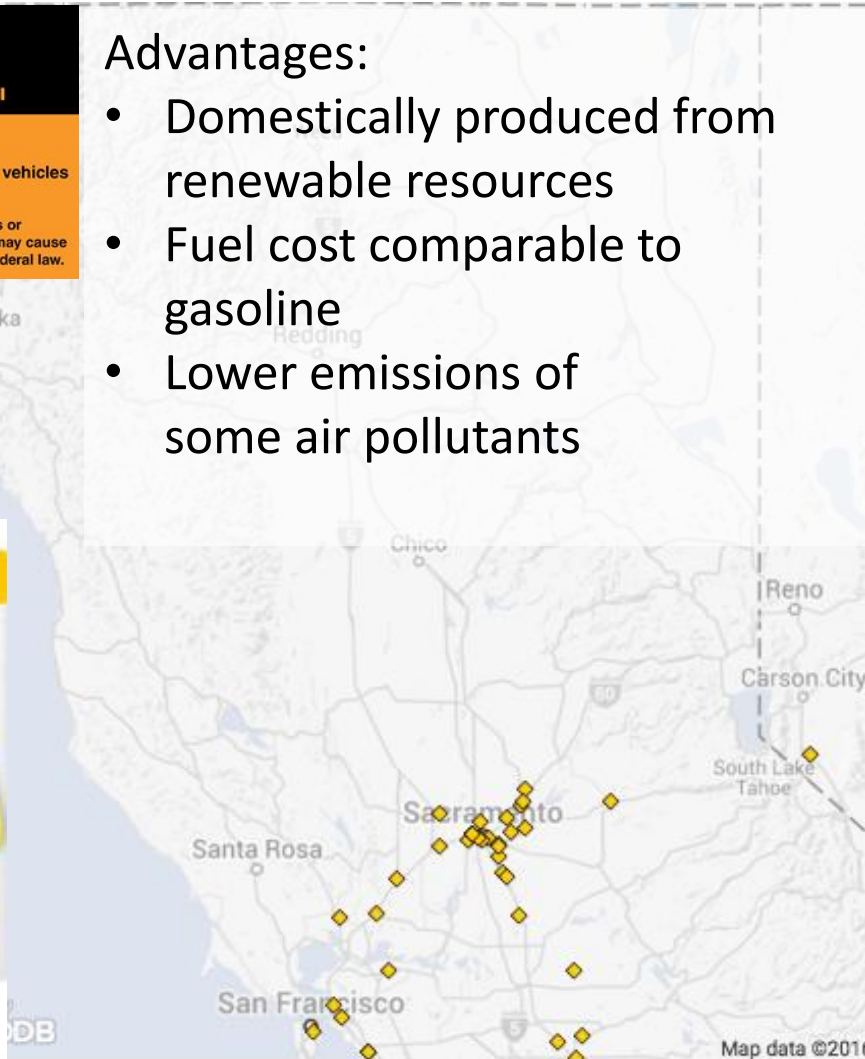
vehicles

s or
nay cause
deral law.

ka

Advantages:
- Domestically produced from renewable resources
- Fuel cost comparable to gasoline
- Lower emissions of some air pollutants

Redding

Chico

Reno

Carson City

South Lake Tahoe

Sacramento

Santa Rosa

San Francisco

80

5

DB

Map data ©201